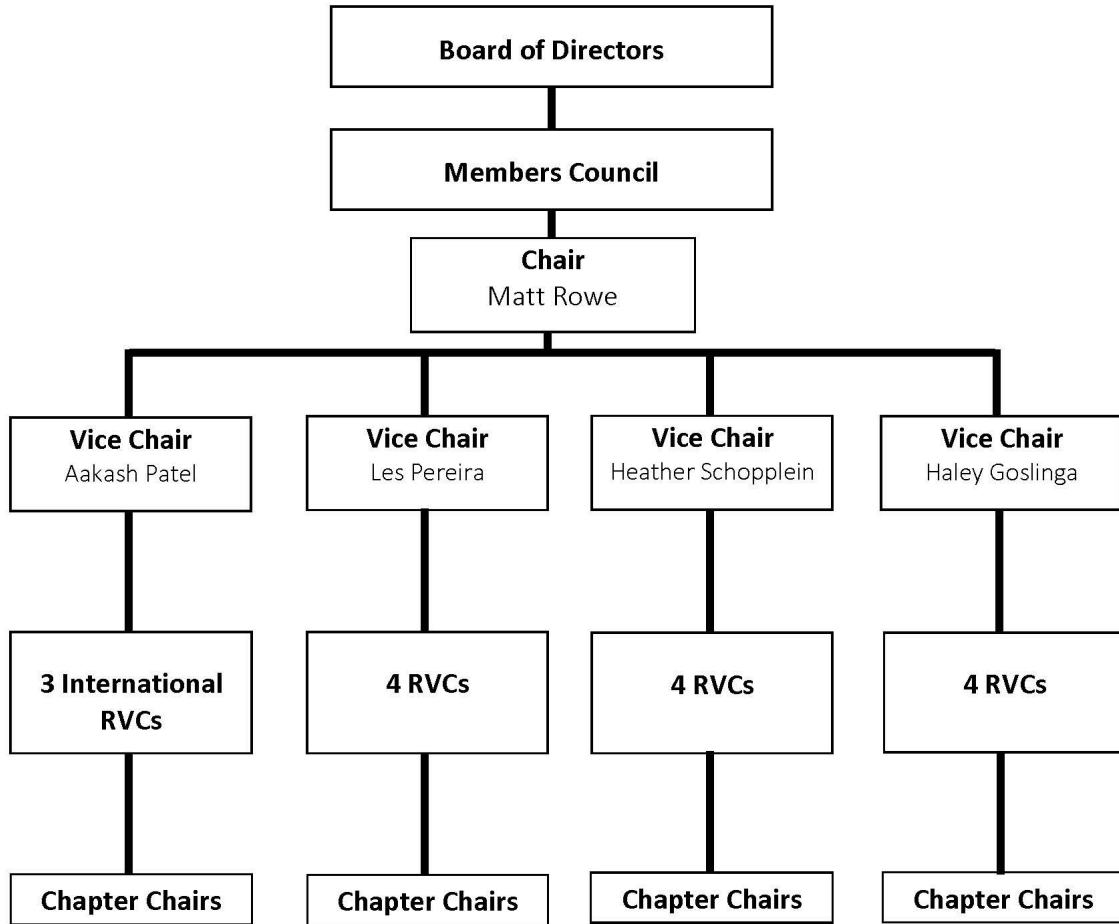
Board of Directors

Members Council

Chair
Matt Rowe

Vice Chair
Aakash Patel

Vice Chair
Les Pereira

Vice Chair
Heather Schopplein

Vice Chair
Haley Goslinga

3 International RVCs

4 RVCs

4 RVCs

4 RVCs

Chapter Chairs

Chapter Chairs

Chapter Chairs

Chapter Chairs